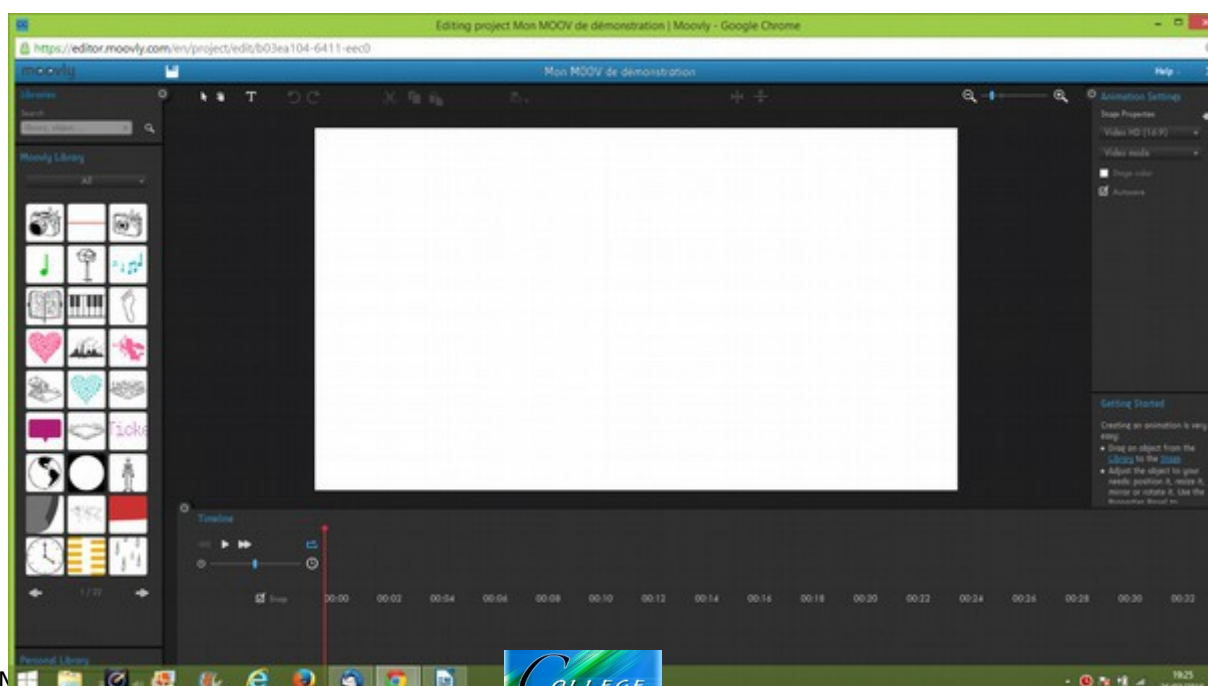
Editing project Mon MOOV de démonstration | Moovly - Google Chrome

https://editor.moovly.com/en/project/edit/b03ea104-6411-eec0

moovly

Mon MOOV de démonstration

Help

Libraries

Search

Moovly Library

All

1 / 72

Personal Library

Animation Settings

Stage Properties

Video HD (16:9)

Video mode

Stage color

Autosave

Getting Started

Creating an animation is very easy:

• Drag an object from the Library to the Stage

• Adjust the object to your needs: position it, resize it, mirror or rotate it. Use the

Timeline

Snap

00:00 00:02 00:04 00:06 00:08 00:10 00:12 00:14 00:16 00:18 00:20 00:22 00:24 00:26 00:28 00:30 00:32

19:25

N

C LLEGE